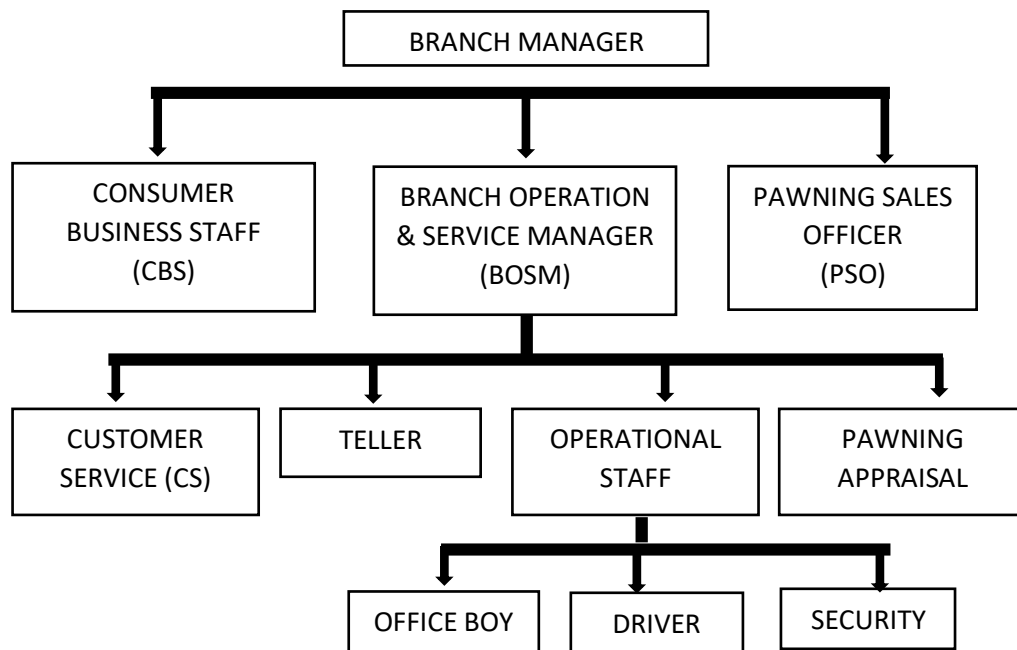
BRANCH MANAGER

CONSUMER BUSINESS STAFF (CBS)

BRANCH OPERATION & SERVICE MANAGER (BOSM)

PAWNING SALES OFFICER (PSO)

CUSTOMER SERVICE (CS)

TELLER

OPERATIONAL STAFF

PAWNING APPRAISAL

OFFICE BOY

DRIVER

SECURITY